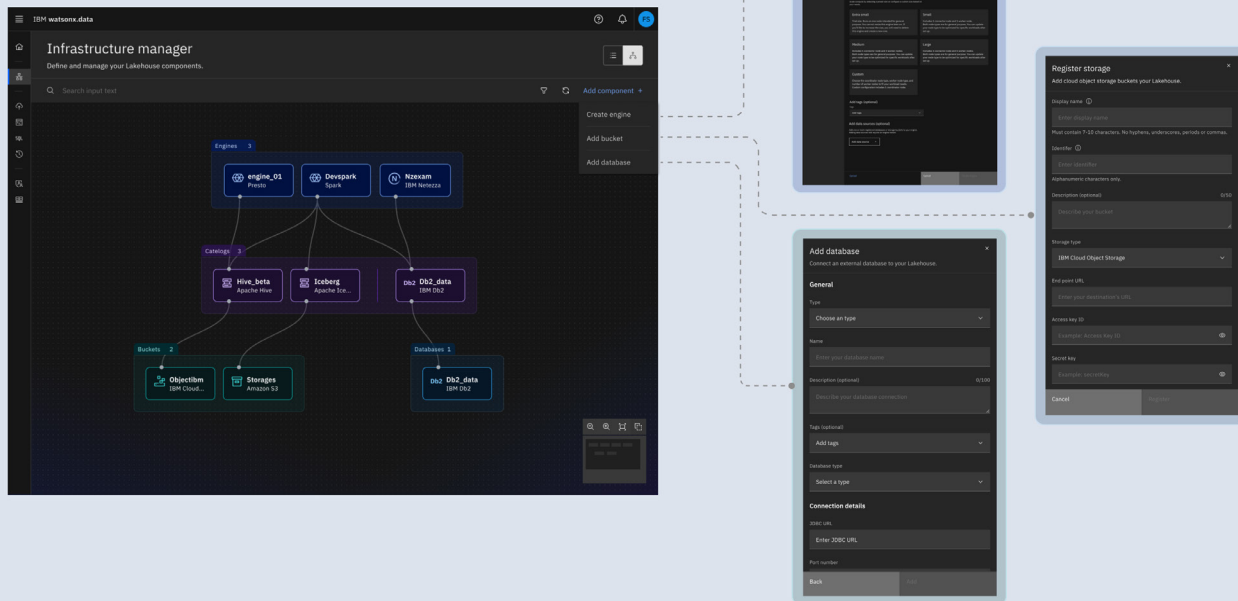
IBM watsonx.data

Infrastructure manager

Define and manage your Lakehouse components.

Search input text

Add component +

Create engine

Add bucket

Add database

Engines 3

engine_01
Presto

Devspark
Spark

Nzexam
IBM Netezza

Catalogs 3

Hive_beta
Apache Hive

Iceberg
Apache Ice...

Db2_data
IBM Db2

Buckets 2

Objectibm
IBM Cloud...

Storages
Amazon S3

Databases 1

Db2_data
IBM Db2

Extra small

Small

Medium

Large

Custom

Add tags (optional)

Add data sources (optional)

Cancel

Create

Register storage

Add cloud object storage buckets your Lakehouse.

Display name

Enter display name

Must contain 7–10 characters. No hyphens, underscores, periods or commas.

Identifier

Enter identifier

Alphanumeric characters only.

Description (optional)

0/50

Describe your bucket

Storage type

IBM Cloud Object Storage

End point URL

Enter your destination's URL

Access key ID

Example: Access Key ID

Secret key

Example: Secretkey

Cancel

Register

Add database

Connect an external database to your Lakehouse.

General

Type

Choose an type

Name

Enter your database name

Description (optional)

0/100

Describe your database connection

Tags (optional)

Add tags

Database type

Select a type

Connection details

JDBC URL

Enter JDBC URL

Port number

Back

Add